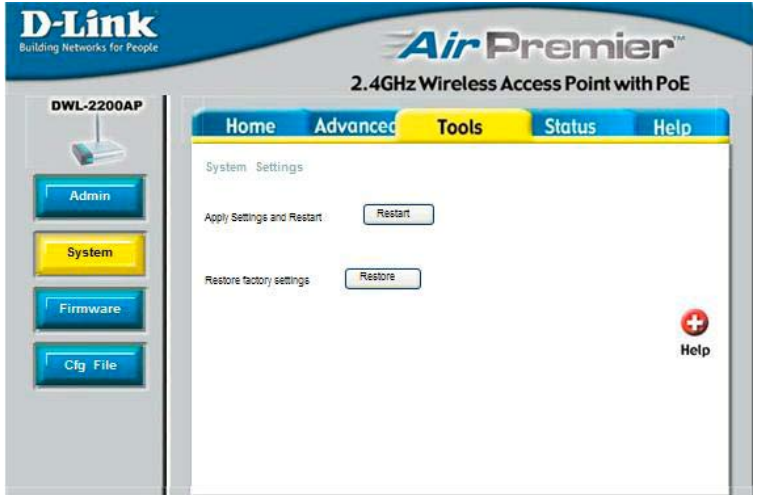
D-Link
Building Networks for People

AirPremier™
2.4GHz Wireless Access Point with PoE

DWL-2200AP

Admin
System
Firmware
Cfg File

Home
Advanced
Tools
Status
Help

System Settings

Apply Settings and Restart
Restart

Restore factory settings
Restore

Help